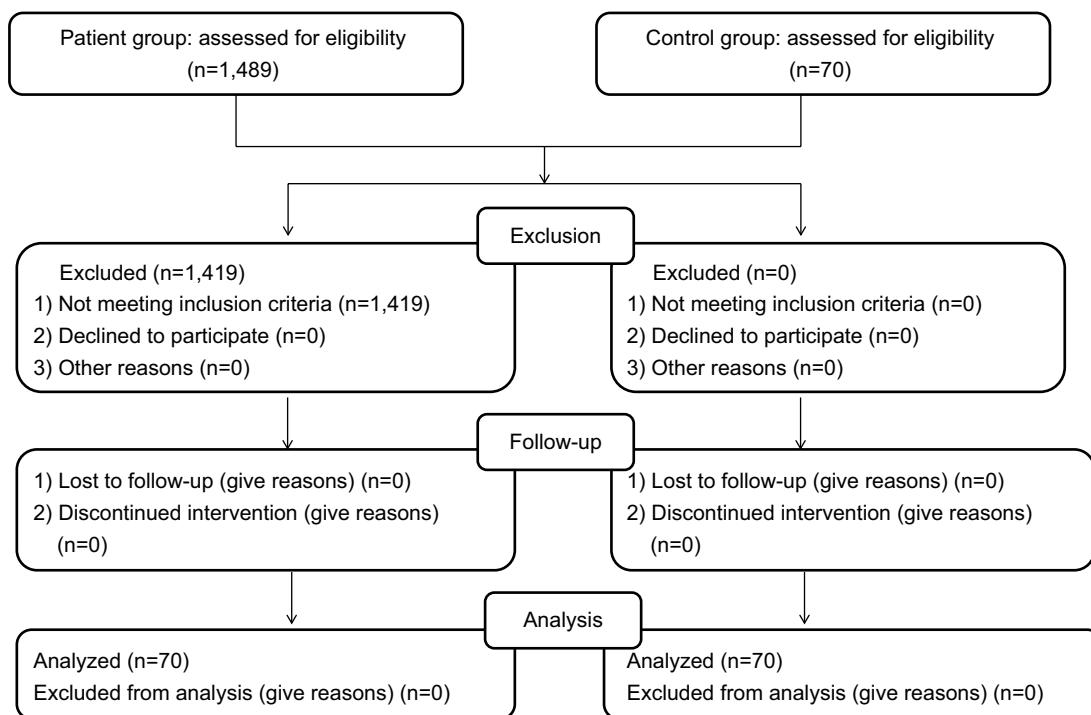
Patient group: assessed for eligibility
(n=1,489)

Control group: assessed for eligibility
(n=70)

Exclusion

Excluded (n=1,419)
1) Not meeting inclusion criteria (n=1,419)
2) Declined to participate (n=0)
3) Other reasons (n=0)

Excluded (n=0)
1) Not meeting inclusion criteria (n=0)
2) Declined to participate (n=0)
3) Other reasons (n=0)

Follow-up

1) Lost to follow-up (give reasons) (n=0)
2) Discontinued intervention (give reasons) (n=0)

1) Lost to follow-up (give reasons) (n=0)
2) Discontinued intervention (give reasons) (n=0)

Analysis

Analyzed (n=70)
Excluded from analysis (give reasons) (n=0)

Analyzed (n=70)
Excluded from analysis (give reasons) (n=0)